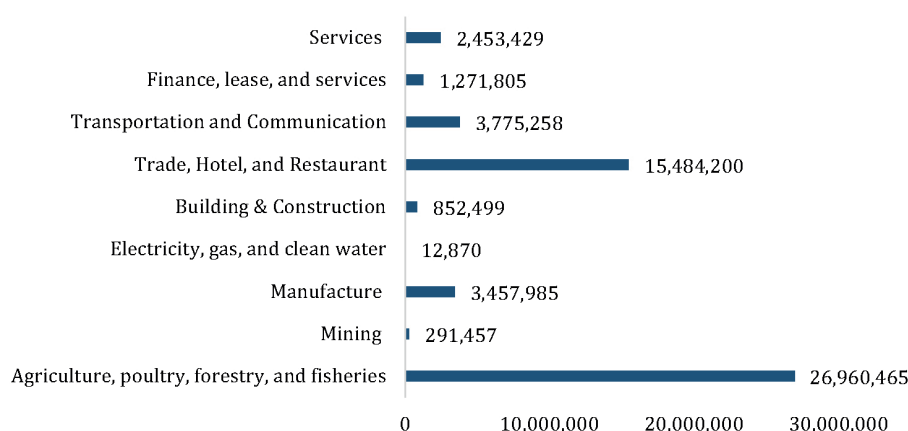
Services 2,453,429
Finance, lease, and services 1,271,805
Transportation and Communication 3,775,258
Trade, Hotel, and Restaurant 15,484,200
Building & Construction 852,499
Electricity, gas, and clean water 12,870
Manufacture 3,457,985
Mining 291,457
Agriculture, poultry, forestry, and fisheries 26,960,465

0 10.000.000 20.000.000 30.000.000